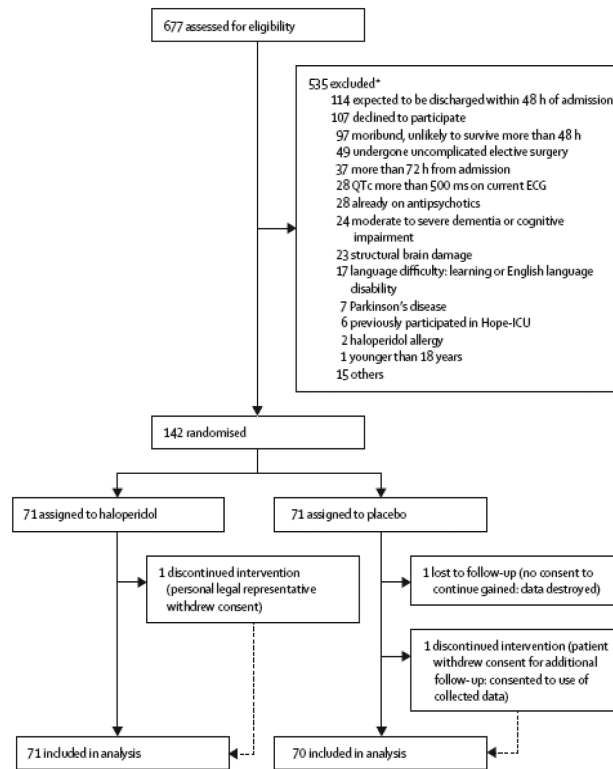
677 assessed for eligibility

535 excluded*
114 expected to be discharged within 48 h of admission
107 declined to participate
97 moribund, unlikely to survive more than 48 h
49 undergone uncomplicated elective surgery
37 more than 72 h from admission
28 QTc more than 500 ms on current ECG
28 already on antipsychotics
24 moderate to severe dementia or cognitive impairment
23 structural brain damage
17 language difficulty: learning or English language disability
7 Parkinson's disease
6 previously participated in Hope-ICU
2 haloperidol allergy
1 younger than 18 years
15 others

142 randomised

71 assigned to haloperidol

71 assigned to placebo

1 discontinued intervention (personal legal representative withdrew consent)

1 lost to follow-up (no consent to continue gained: data destroyed)

1 discontinued intervention (patient withdrew consent for additional follow-up: consented to use of collected data)

71 included in analysis

70 included in analysis